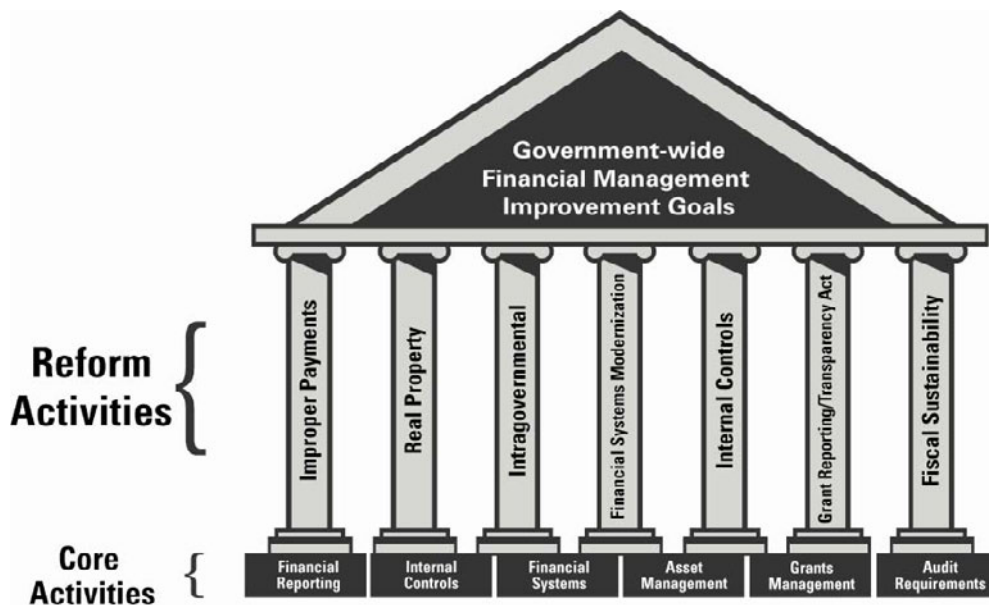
Government-wide Financial Management Improvement Goals

Reform Activities

Improper Payments

Real Property

Intragovernmental

Financial Systems Modernization

Internal Controls

Grant Reporting/Transparency Act

Fiscal Sustainability

Core Activities

Financial Reporting

Internal Controls

Financial Systems

Asset Management

Grants Management

Audit Requirements